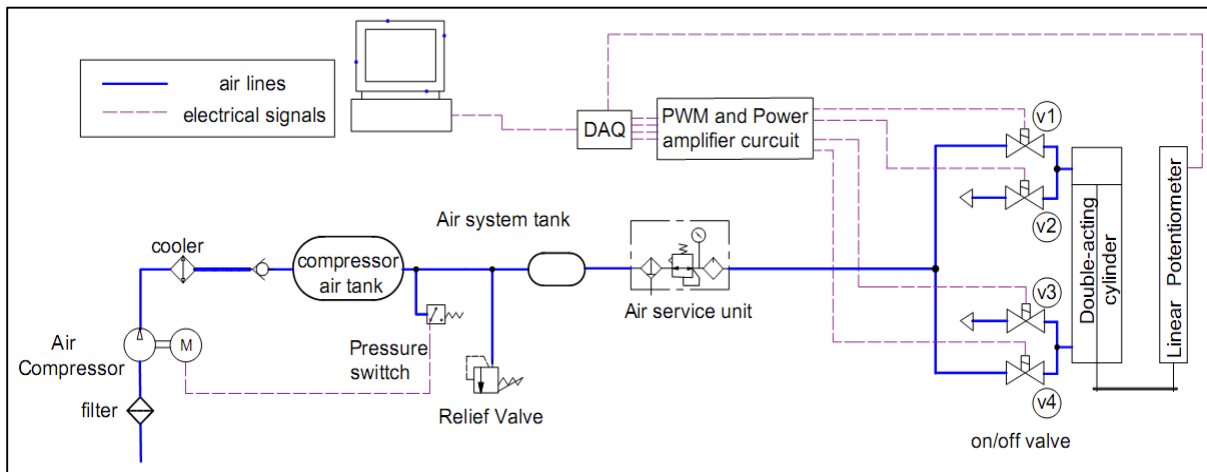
air lines
electrical signals

DAQ
PWM and Power amplifier curcuit

v1
v2
v3
v4

Double-acting cylinder
Linear Potentiometer

Air system tank
cooler
compressor air tank
Air service unit
M
Air Compressor
Pressure switch
filter
Relief Valve
on/off valve